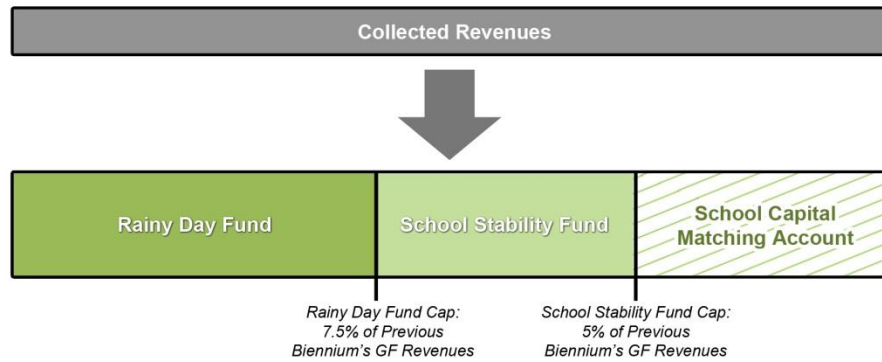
Collected Revenues

Rainy Day Fund

School Stability Fund

School Capital Matching Account

Rainy Day Fund Cap: 7.5% of Previous Biennium's GF Revenues

School Stability Fund Cap: 5% of Previous Biennium's GF Revenues